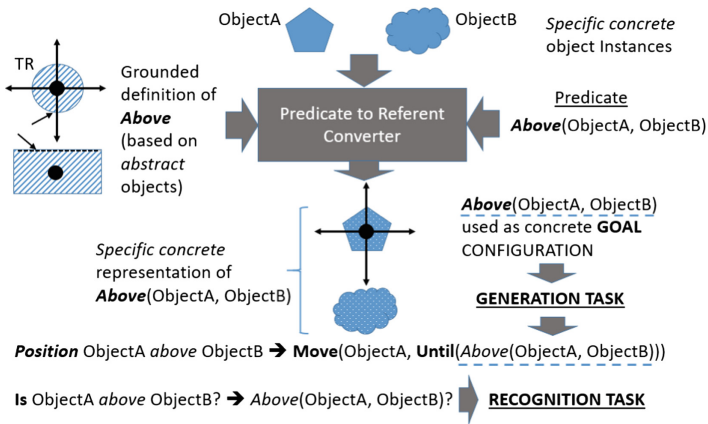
ObjectA

ObjectB

Specific concrete object Instances

TR

Grounded definition of Above (based on abstract objects)

Predicate to Referent Converter

Predicate
Above(ObjectA, ObjectB)

Above(ObjectA, ObjectB) used as concrete GOAL CONFIGURATION

Specific concrete representation of Above(ObjectA, ObjectB)

GENERATION TASK

Position ObjectA above ObjectB → Move(ObjectA, Until(Above(ObjectA, ObjectB)))

Is ObjectA above ObjectB? → Above(ObjectA, ObjectB)?

RECOGNITION TASK